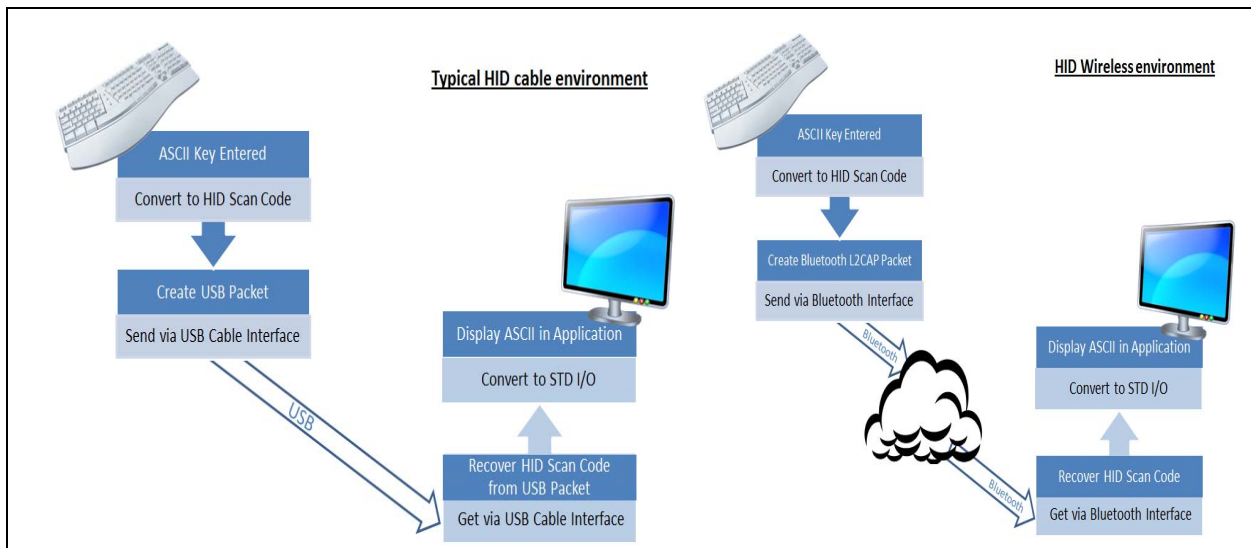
Typical HID cable environment

ASCII Key Entered

Convert to HID Scan Code

Create USB Packet

Send via USB Cable Interface

USB

Display ASCII in Application

Convert to STD I/O

Recover HID Scan Code from USB Packet

Get via USB Cable Interface

HID Wireless environment

ASCII Key Entered

Convert to HID Scan Code

Create Bluetooth L2CAP Packet

Send via Bluetooth Interface

Bluetooth

Bluetooth

Display ASCII in Application

Convert to STD I/O

Recover HID Scan Code

Get via Bluetooth Interface